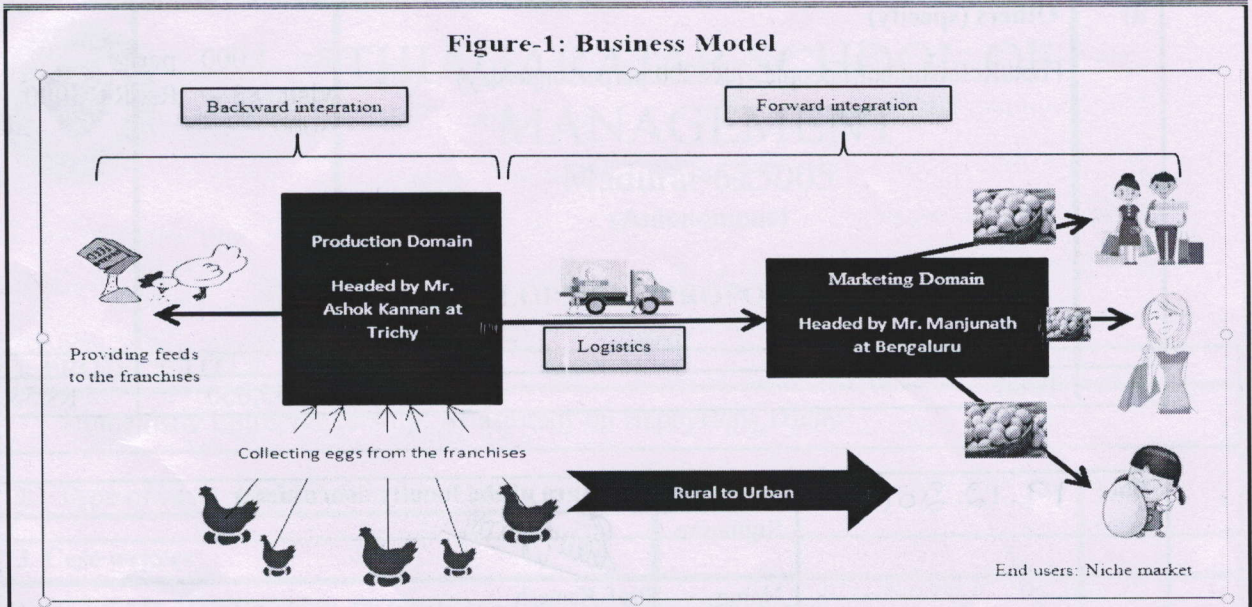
Figure-1: Business Model

Backward integration

Forward integration

Production Domain

Headed by Mr. Ashok Kannan at Trichy

Providing feeds to the franchises

Logistics

Marketing Domain

Headed by Mr. Manjunath at Bengaluru

Collecting eggs from the franchises

Rural to Urban

End users: Niche market